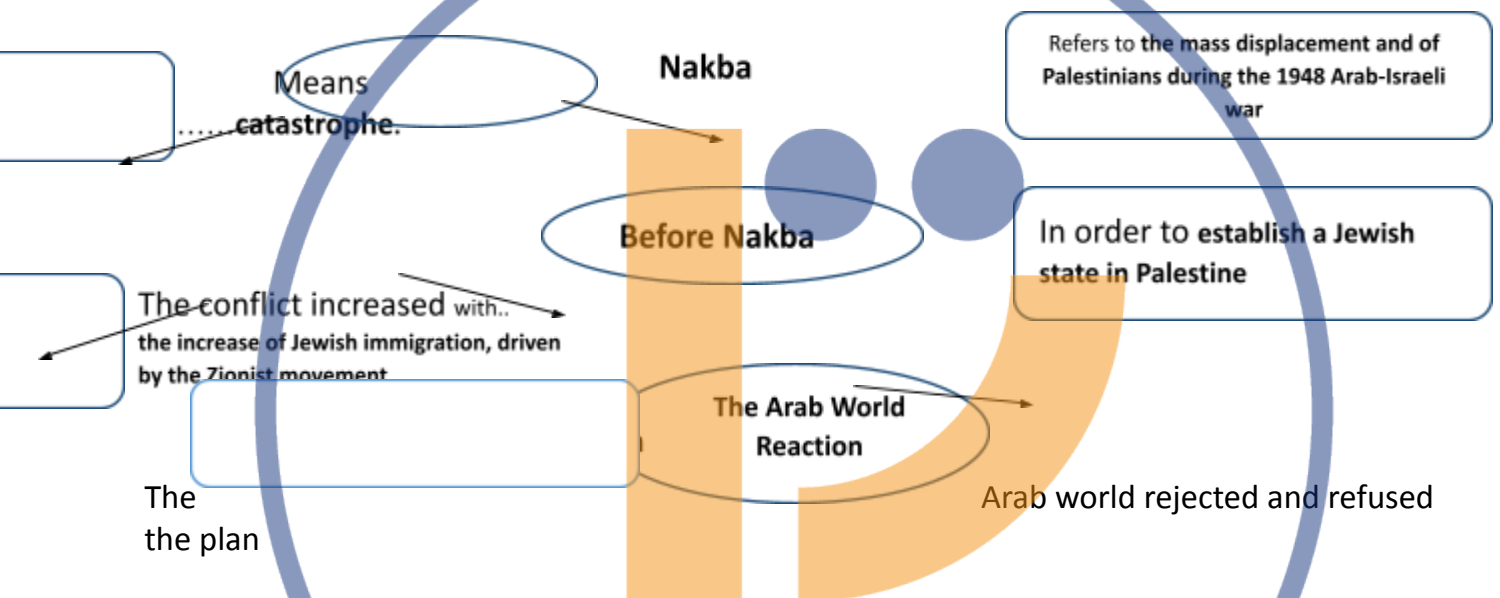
Means ……catastrophe.

Nakba

Refers to the mass displacement and of Palestinians during the 1948 Arab-Israeli war

Before Nakba

In order to establish a Jewish state in Palestine

The conflict increased with.. the increase of Jewish immigration, driven by the Zionist movement

The Arab World Reaction

The Arab world rejected and refused the plan